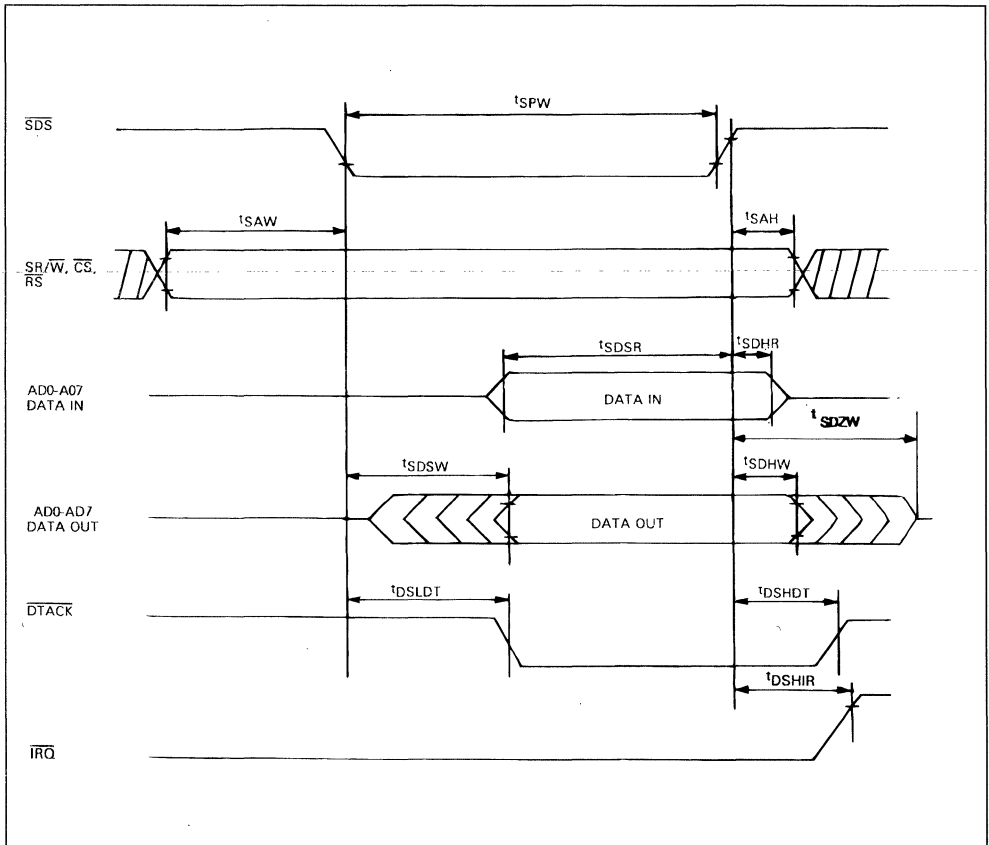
$\overline{SDS}$

$t_{SPW}$

$t_{SAW}$

$t_{SAH}$

$SR/\overline{W}$, $\overline{CS}$, $\overline{RS}$

$t_{SDSR}$

$t_{SDHR}$

AD0-A07 DATA IN

DATA IN

$t_{SDZW}$

$t_{SDSW}$

$t_{SDHW}$

AD0-AD7 DATA OUT

DATA OUT

$\overline{DTACK}$

$t_{DSLDT}$

$t_{DSHDT}$

$t_{DSHIR}$

$\overline{IRQ}$